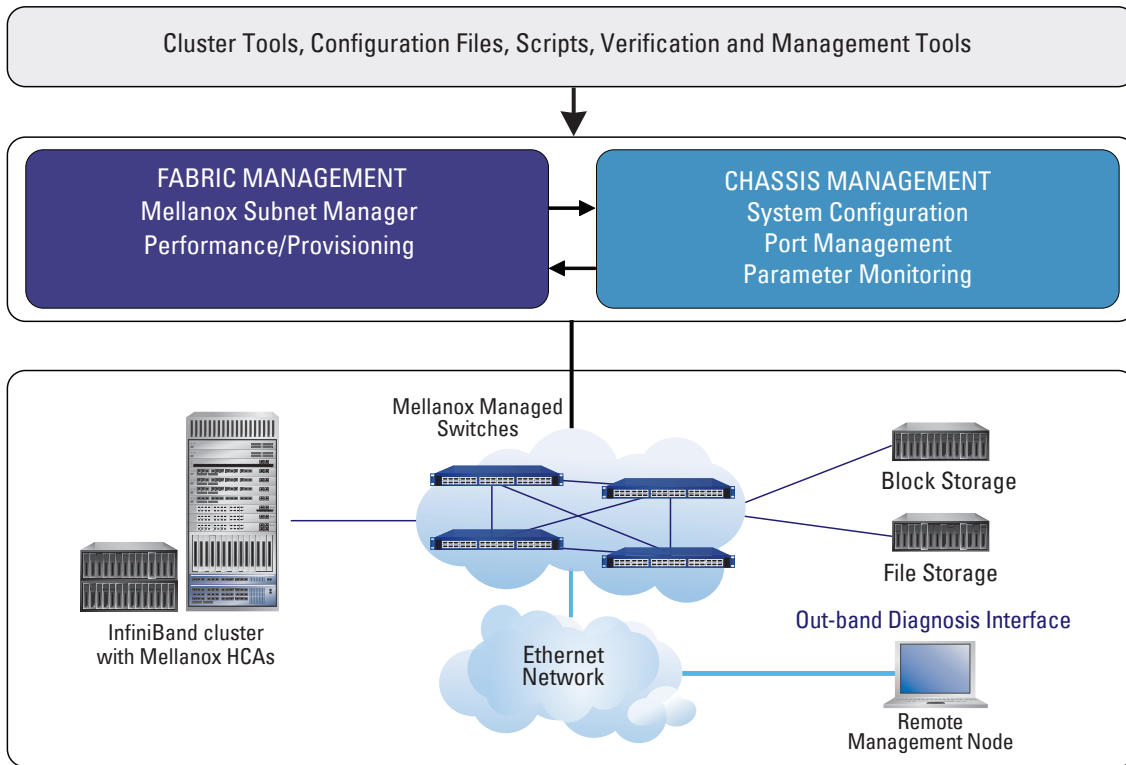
Cluster Tools, Configuration Files, Scripts, Verification and Management Tools

FABRIC MANAGEMENT
Mellanox Subnet Manager
Performance/Provisioning

CHASSIS MANAGEMENT
System Configuration
Port Management
Parameter Monitoring

Mellanox Managed Switches

Block Storage

File Storage

Out-band Diagnosis Interface

InfiniBand cluster with Mellanox HCAs

Ethernet Network

Remote Management Node